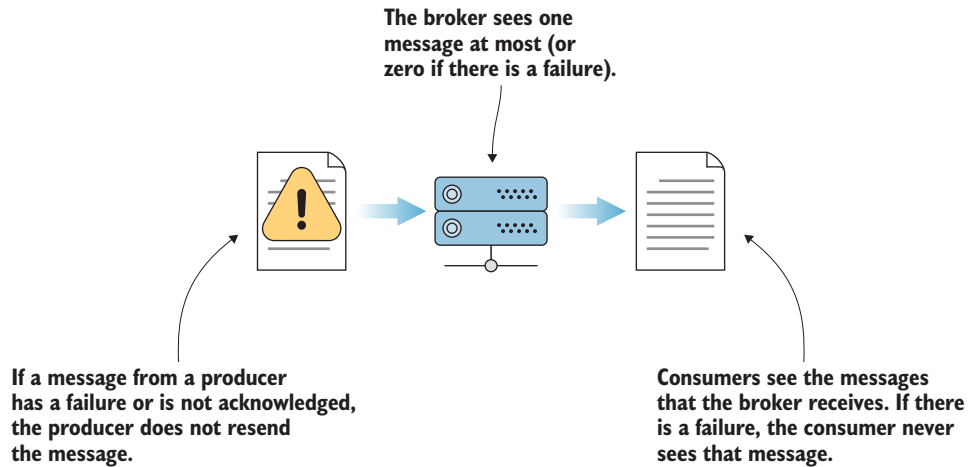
The broker sees one message at most (or zero if there is a failure).

If a message from a producer has a failure or is not acknowledged, the producer does not resend the message.

Consumers see the messages that the broker receives. If there is a failure, the consumer never sees that message.